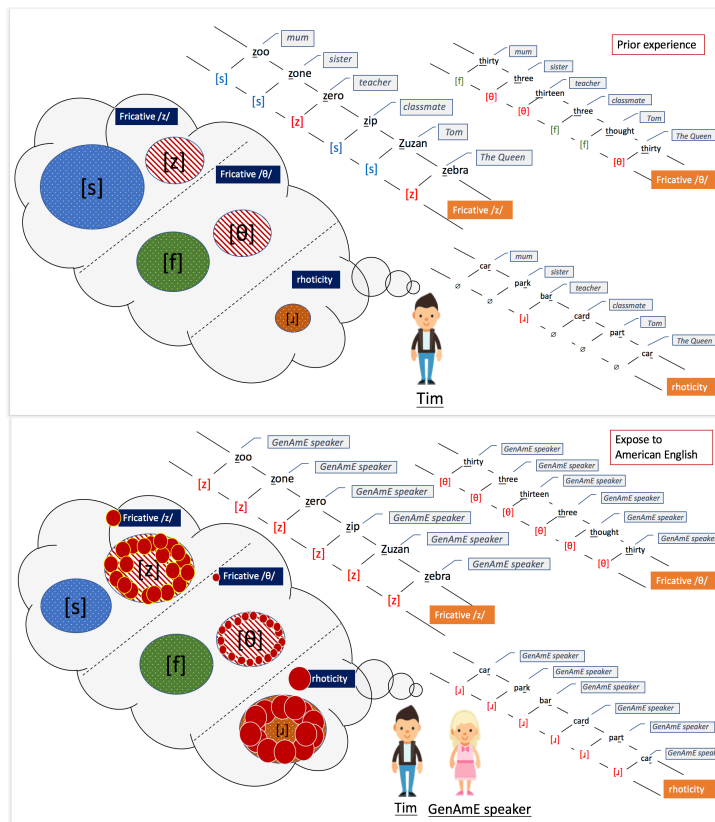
Prior experience

Fricative /z/
[s]
[z]
Fricative /θ/
[f]
[θ]
rhoticity
[ɹ]

zoo mum
[s] zone sister
[s] zero teacher
[z] zip classmate
[s] Zuzan Tom
[s] zebra The Queen
[z]
Fricative /z/

thirty mum
[f] three sister
[θ] thirteen teacher
[θ] three classmate
[f] thought Tom
[f] thirty The Queen
[θ]
Fricative /θ/

car mum
ø park sister
ø bar teacher
[ɹ] card classmate
ø part Tom
ø car The Queen
ø
rhoticity

Tim

Expose to American English

Fricative /z/
[z]
[s]
Fricative /θ/
[f]
[θ]
rhoticity
[ɹ]

zoo GenAmE speaker
[z] zone GenAmE speaker
[z] zero GenAmE speaker
[z] zip GenAmE speaker
[z] Zuzan GenAmE speaker
[z] zebra GenAmE speaker
[z]
Fricative /z/

thirty GenAmE speaker
[θ] three GenAmE speaker
[θ] thirteen GenAmE speaker
[θ] three GenAmE speaker
[θ] thought GenAmE speaker
[θ] thirty GenAmE speaker
[θ]
Fricative /θ/

car GenAmE speaker
[ɹ] park GenAmE speaker
[ɹ] bar GenAmE speaker
[ɹ] card GenAmE speaker
[ɹ] part GenAmE speaker
[ɹ] car GenAmE speaker
[ɹ]
rhoticity

Tim GenAmE speaker